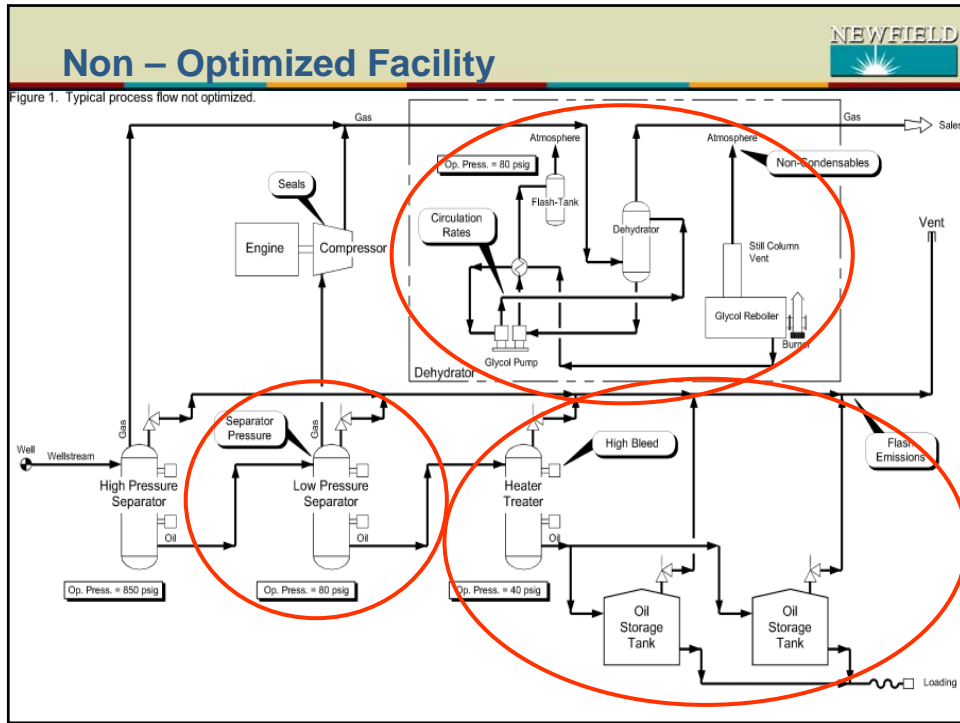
Non – Optimized Facility

NEWFIELD

Figure 1. Typical process flow not optimized.

Gas

Gas

Sales

Atmosphere

Atmosphere

Op. Press. = 80 psig

Non-Condensables

Flash-Tank

Seals

Circulation Rates

Dehydrator

Vent

Engine

Compressor

Still Column Vent

Glycol Reboiler

Burner

Glycol Pump

Dehydrator

Separator Pressure

Gas

Gas

High Bleed

Flash Emissions

Well

Wellstream

High Pressure Separator

Low Pressure Separator

Heater Treater

Oil

Oil

Oil

Op. Press. = 850 psig

Op. Press. = 80 psig

Op. Press. = 40 psig

Oil Storage Tank

Oil Storage Tank

Loading